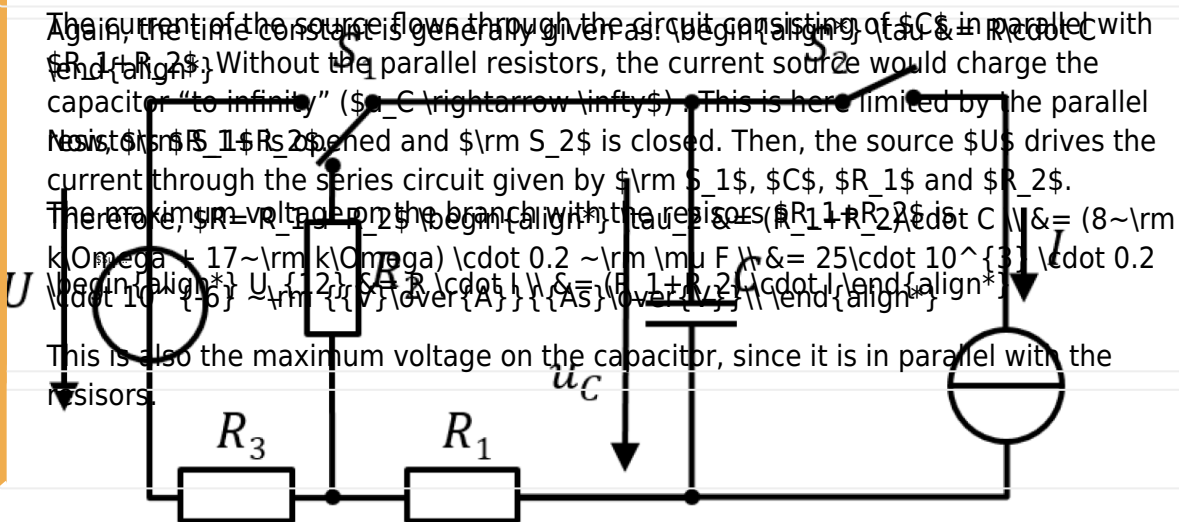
The current of the source flows through the circuit consisting of $C$ in parallel with $R_1+R_2$. Without the parallel resistors, the current source would charge the capacitor "to infinity" ($u_C \rightarrow \infty$). This is here limited by the parallel resistors $R_1+R_2$.

Again, the time constant is generally given as: \begin{align} \tau &= R\cdot C \end{align*}

Now, $\rm S_1$ is opened and $\rm S_2$ is closed. Then, the source $U$ drives the current through the series circuit given by $\rm S_1$, $C$, $R_1$ and $R_2$. Therefore, $R= R_1 + R_2$ \begin{align*} \tau_2 &= (R_1+R_2)\cdot C \\ &= (8~\rm k\Omega + 17~\rm k\Omega) \cdot 0.2 ~\rm \mu F \\ &= 25\cdot 10^{3} \cdot 0.2 \cdot 10^{-6} ~\rm {{V}\over{A}}{{As}\over{V}} \\ \end{align*}

The maximum voltage on the branch with the resisors $R_1+R_2$ is \begin{align*} U_{12} &= R \cdot I \\ &= (R_1+R_2) \cdot I \end{align*}

This is also the maximum voltage on the capacitor, since it is in parallel with the resisors.

$S_1$ $S_2$ $U$ $R_2$ $C$ $I$ $u_C$ $R_3$ $R_1$